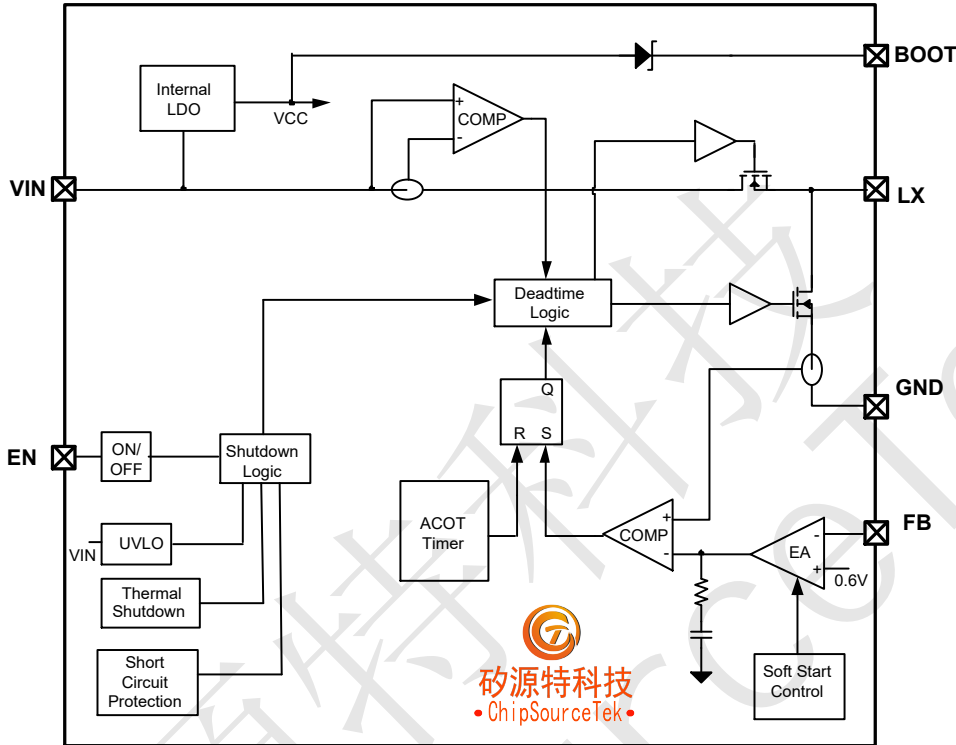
BOOT

Internal LDO

VCC

+
COMP
-

VIN

LX

Deadtime Logic

Q

R S

GND

EN

ON/ OFF

Shutdown Logic

ACOT Timer

+
COMP
-

FB

-
EA
+

0.6V

VIN

UVLO

Thermal Shutdown

Short Circuit Protection

矽源特科技
• ChipSourceTek •

Soft Start Control